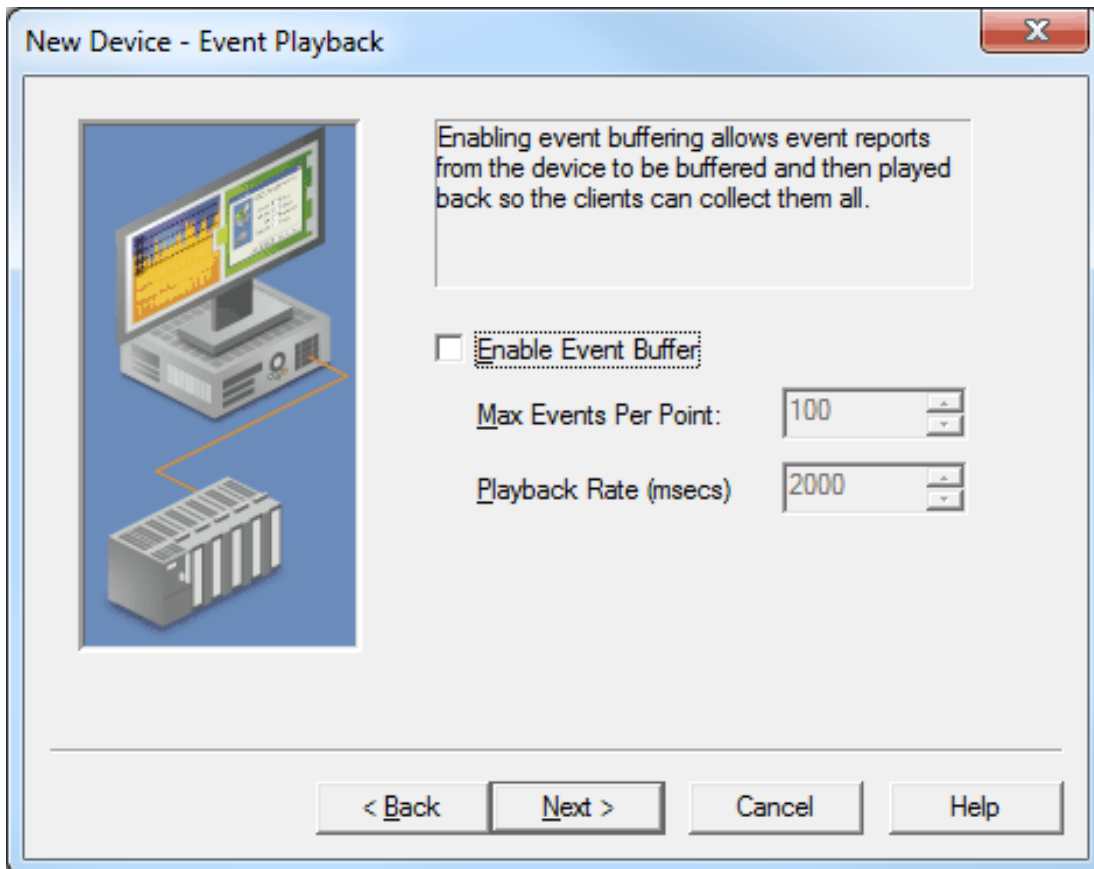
New Device - Event Playback

Enabling event buffering allows event reports from the device to be buffered and then played back so the clients can collect them all.

Enable Event Buffer

Max Events Per Point: 100

Playback Rate (msecs) 2000

< Back
Next >
Cancel
Help